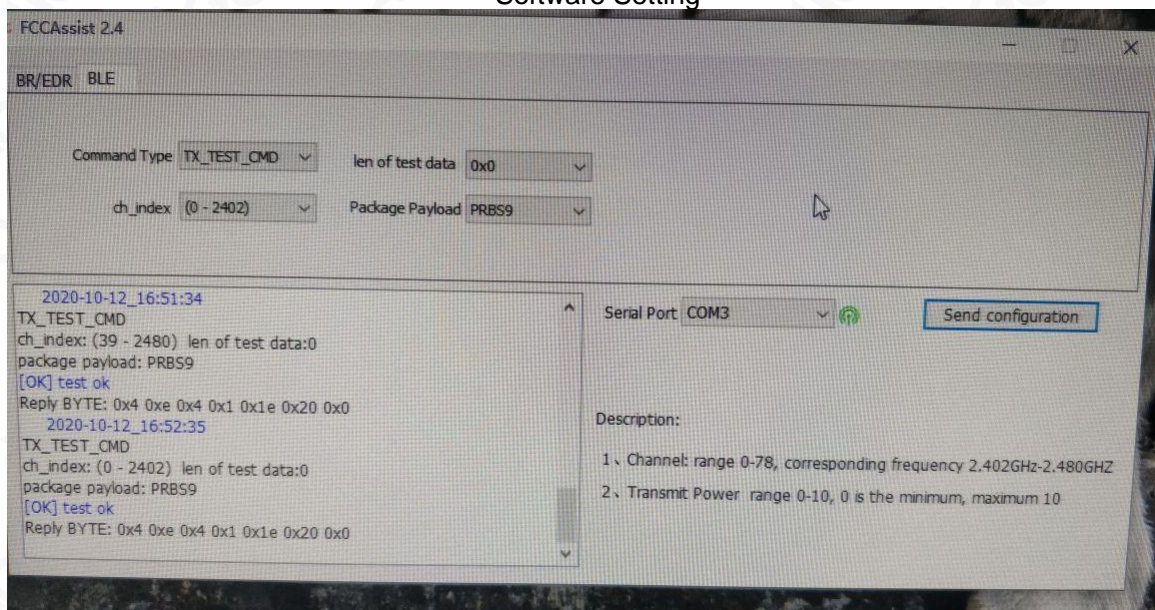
Software Setting

FCCAssist 2.4

BR/EDR BLE

Command Type TX_TEST_CMD

len of test data 0x0

ch_index (0 - 2402)

Package Payload PRBS9

2020-10-12_16:51:34
TX_TEST_CMD
ch_index: (39 - 2480) len of test data:0
package payload: PRBS9
[OK] test ok
Reply BYTE: 0x4 0xe 0x4 0x1 0x1e 0x20 0x0
2020-10-12_16:52:35
TX_TEST_CMD
ch_index: (0 - 2402) len of test data:0
package payload: PRBS9
[OK] test ok
Reply BYTE: 0x4 0xe 0x4 0x1 0x1e 0x20 0x0

Serial Port COM3

Send configuration

Description:

1、Channel: range 0-78, corresponding frequency 2.402GHz-2.480GHZ

2、Transmit Power range 0-10, 0 is the minimum, maximum 10